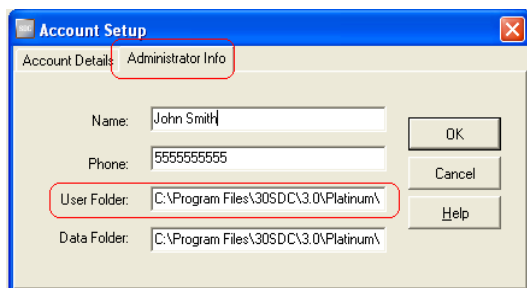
Account Setup

Account Details | Administrator Info

Name: John Smith

Phone: 5555555555

User Folder: C:\Program Files\30SDC\3.0\Platinum\

Data Folder: C:\Program Files\30SDC\3.0\Platinum\

OK

Cancel

Help